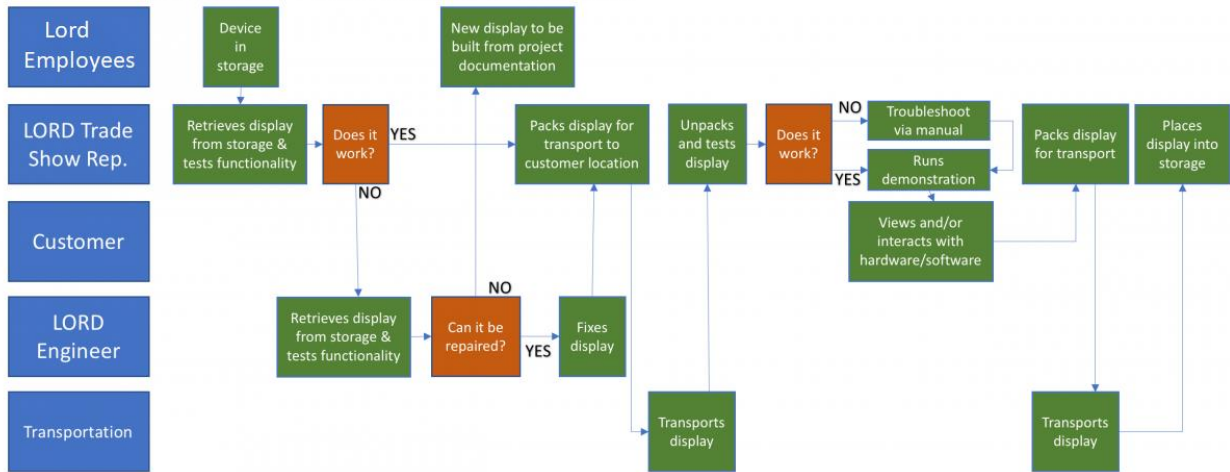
Lord Employees

LORD Trade Show Rep.

Customer

LORD Engineer

Transportation

Device in storage

New display to be built from project documentation

Retrieves display from storage & tests functionality

Does it work?

YES

NO

Packs display for transport to customer location

Unpacks and tests display

Does it work?

NO

YES

Troubleshoot via manual

Runs demonstration

Packs display for transport

Places display into storage

Views and/or interacts with hardware/software

Retrieves display from storage & tests functionality

NO

Can it be repaired?

YES

Fixes display

Transports display

Transports display